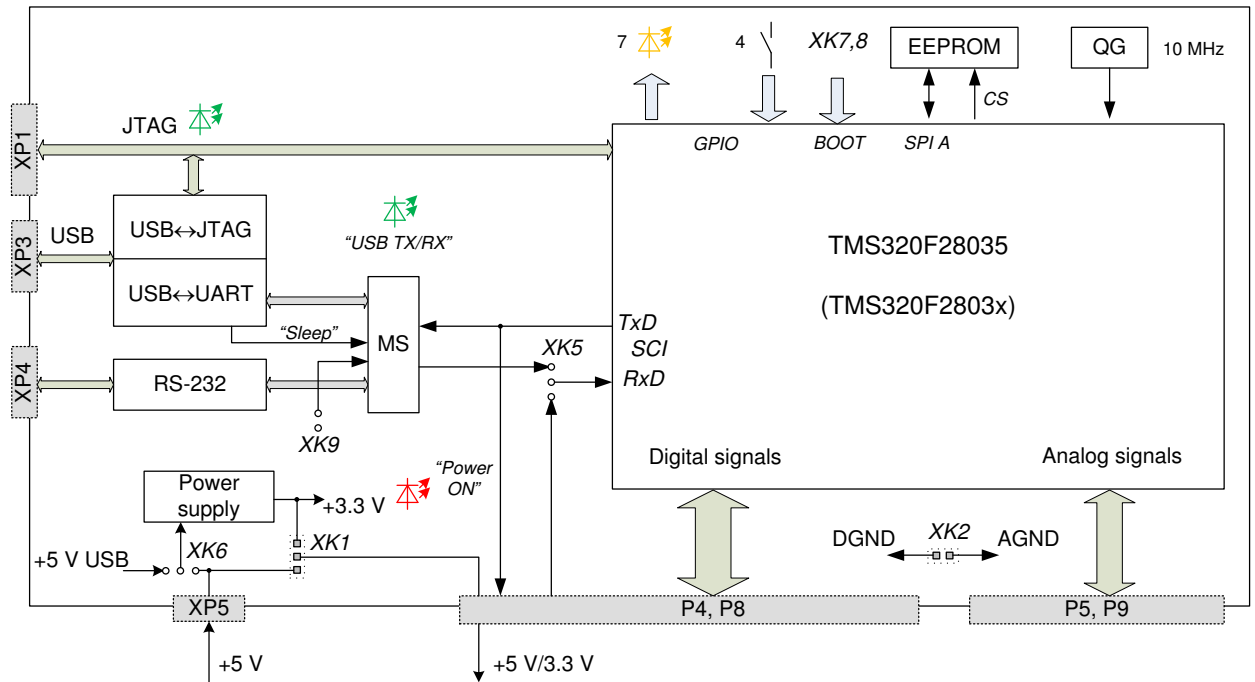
7
4
XK7,8
EEPROM
QG
10 MHz
CS
XP1
JTAG
GPIO
BOOT
SPI A
XP3
USB
USB↔JTAG
"USB TX/RX"
TMS320F28035
(TMS320F2803x)
USB↔UART
"Sleep"
MS
TxD
SCI
XK5
RxD
XP4
RS-232
XK9
Digital signals
Analog signals
"Power ON"
Power supply
+3.3 V
XK1
XK6
+5 V USB
DGND
XK2
AGND
XP5
P4, P8
P5, P9
+5 V
+5 V/3.3 V